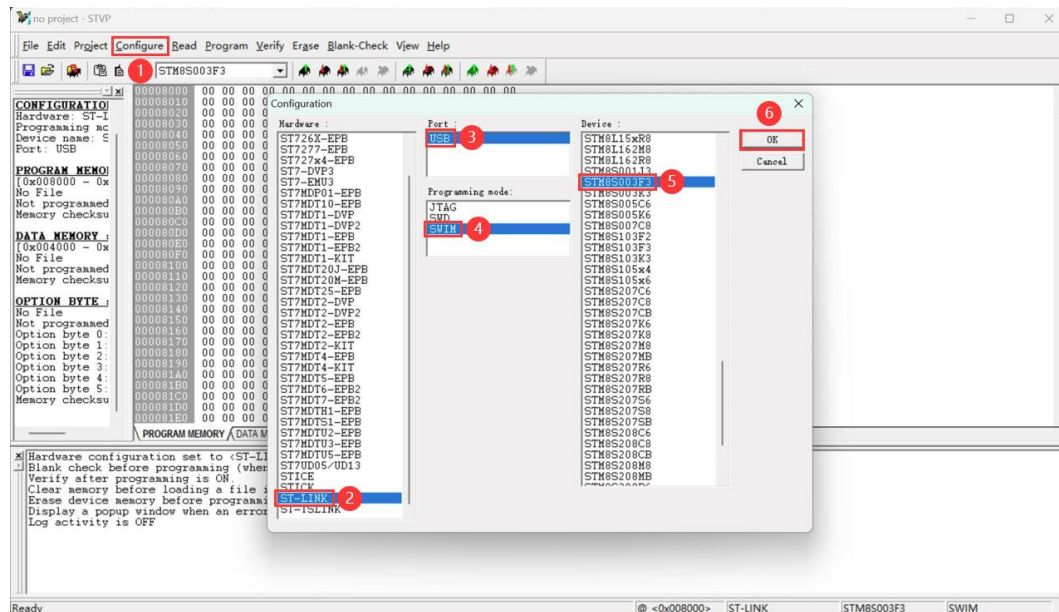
no project - STVP

File Edit Project Configure Read Program Verify Erase Blank-Check View Help

1 STM8S003F3

CONFIGURATIO
Hardware: ST-L
Programming mc
Device name: S
Port: USB

PROGRAM MEMO
[0x008000 - 0x
No File
Not programmed
Memory checksu

DATA MEMORY
[0x004000 - 0x
No File
Not programmed
Memory checksu

OPTION BYTE
No File
Not programmed
Option byte 0
Option byte 1
Option byte 2
Option byte 3
Option byte 4
Option byte 5
Memory checksu

00008000 00 00 00 00 00 00 00 00 00 00 00 00 00 00 00 00
00008010 00 00 00
00008020 00 00 00
00008030 00 00 00
00008040 00 00 00
00008050 00 00 00
00008060 00 00 00
00008070 00 00 00
00008080 00 00 00
00008090 00 00 00
000080A0 00 00 00
000080B0 00 00 00
000080C0 00 00 00
000080D0 00 00 00
000080E0 00 00 00
000080F0 00 00 00
00008100 00 00 00
00008110 00 00 00
00008120 00 00 00
00008130 00 00 00
00008140 00 00 00
00008150 00 00 00
00008160 00 00 00
00008170 00 00 00
00008180 00 00 00
00008190 00 00 00
000081A0 00 00 00
000081B0 00 00 00
000081C0 00 00 00
000081D0 00 00 00
000081E0 00 00 00

PROGRAM MEMORY DATA M

Configuration

Hardware :
ST726X-EPB
ST7277-EPB
ST727x4-EPB
ST7-DVP3
ST7-EMU3
ST7MDP01-EPB
ST7MDT10-EPB
ST7MDT1-DVP
ST7MDT1-DVP2
ST7MDT1-EPB
ST7MDT1-EPB2
ST7MDT1-KIT
ST7MDT20J-EPB
ST7MDT20M-EPB
ST7MDT25-EPB
ST7MDT2-DVP
ST7MDT2-DVP2
ST7MDT2-EPB
ST7MDT2-EPB2
ST7MDT2-KIT
ST7MDT4-EPB
ST7MDT4-KIT
ST7MDT5-EPB
ST7MDT6-EPB2
ST7MDT7-EPB2
ST7MDTH1-EPB
ST7MDTS1-EPB
ST7MDTU2-EPB
ST7MDTU3-EPB
ST7MDTU5-EPB
ST7UD05/UD13
STICE
STICK
ST-LINK 2
ST-TSLINK

Port :
USB 3

Programming mode:
JTAG
SWD
SWIM 4

Device :
STM8L15xR8
STM8L162M8
STM8L162R8
STM8S001J3
STM8S003F3 5
STM8S003K3
STM8S005C6
STM8S005K6
STM8S007C8
STM8S103F2
STM8S103F3
STM8S103K3
STM8S105x4
STM8S105x6
STM8S207C6
STM8S207C8
STM8S207CB
STM8S207K6
STM8S207K8
STM8S207M8
STM8S207MB
STM8S207R6
STM8S207R8
STM8S207RB
STM8S207S6
STM8S207S8
STM8S207SB
STM8S208C6
STM8S208C8
STM8S208CB
STM8S208M8
STM8S208MB

6
OK
Cancel

Hardware configuration set to <ST-LI
Blank check before programming (when
Verify after programming is ON.
Clear memory before loading a file i
Erase device memory before programmi
Display a popup window when an error
Log activity is OFF

Ready
@ <0x008000> ST-LINK STM8S003F3 SWIM